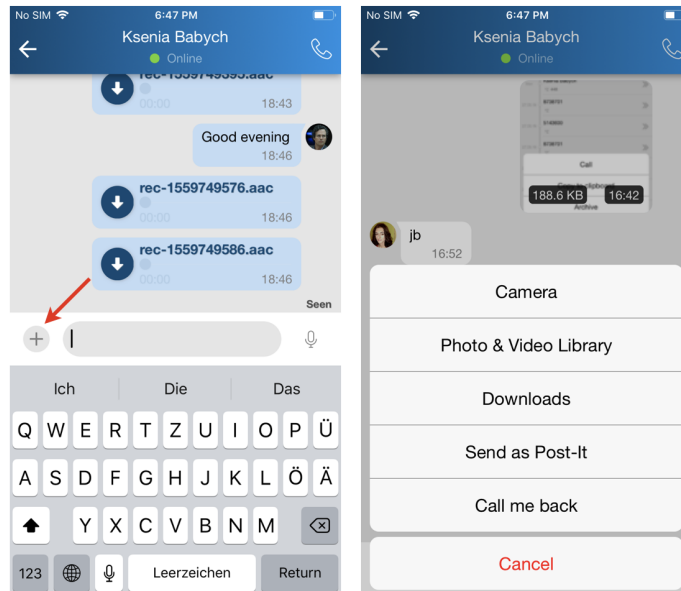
No SIM 6:47 PM

Ksenia Babych
Online

rec-1559749395.aac
00:00 18:43

Good evening
18:46

rec-1559749576.aac
00:00 18:46

rec-1559749586.aac
00:00 18:46

Seen

Ich | Die | Das

Q W E R T Z U I O P Ü
A S D F G H J K L Ö Ä
Y X C V B N M
123 Leerzeichen Return

No SIM 6:47 PM

Ksenia Babych
Online

Call
Archive
188.6 KB 16:42

jb
16:52

Camera

Photo & Video Library

Downloads

Send as Post-It

Call me back

Cancel